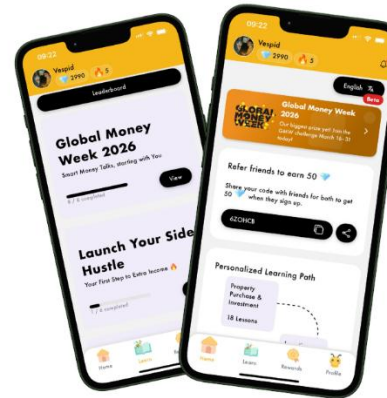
09:22
Vespid
2990 5
Leaderboard
Global Money Week 2026
Smart Money Talks, starting with You
0 / 5 completed
View
Launch Your Side Hustle
Your First Step to Extra Income
1 / 6 completed
Home
Learn

09:22
Vespid
2990 5
English
Beta
GLOBAL MONEY WEEK
Global Money Week 2026
Our biggest prize yet! Join the Gaviar challenge March 16–31 today!
Refer friends to earn 50
Share your code with friends for both to get 50 when they sign up.
6ZONCB
Personalized Learning Path
Property Purchase & Investment
18 Lessons
Home
Learn
Rewards
Profile